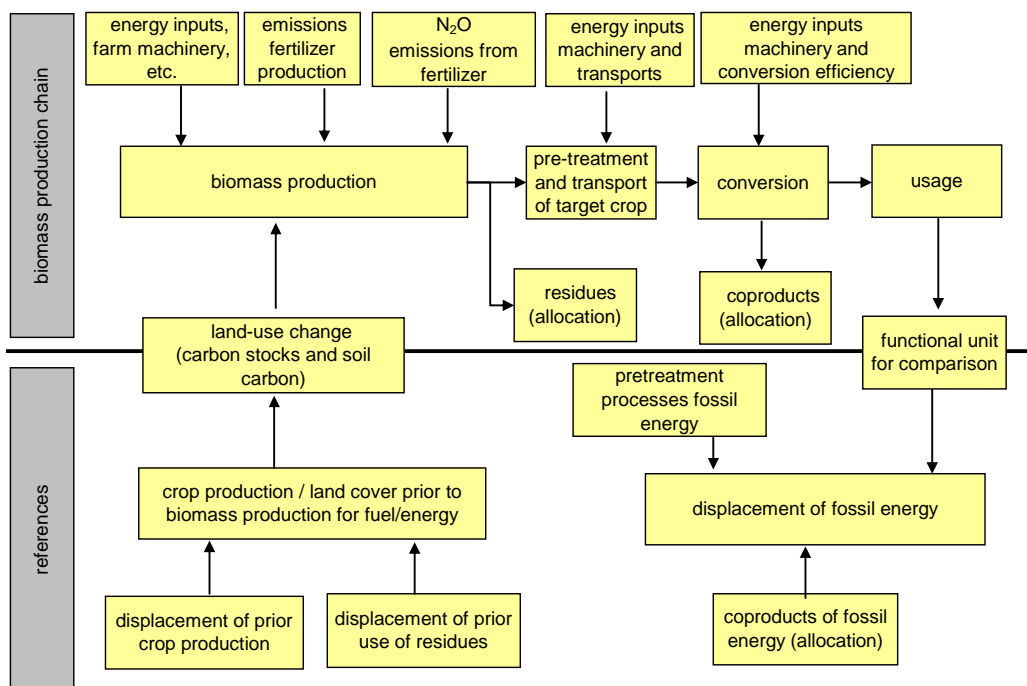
biomass production chain

energy inputs, farm machinery, etc.

emissions fertilizer production

$N_2O$ emissions from fertilizer

energy inputs machinery and transports

energy inputs machinery and conversion efficiency

biomass production

pre-treatment and transport of target crop

conversion

usage

residues (allocation)

coproducts (allocation)

land-use change (carbon stocks and soil carbon)

functional unit for comparison

references

pretreatment processes fossil energy

crop production / land cover prior to biomass production for fuel/energy

displacement of fossil energy

displacement of prior crop production

displacement of prior use of residues

coproducts of fossil energy (allocation)